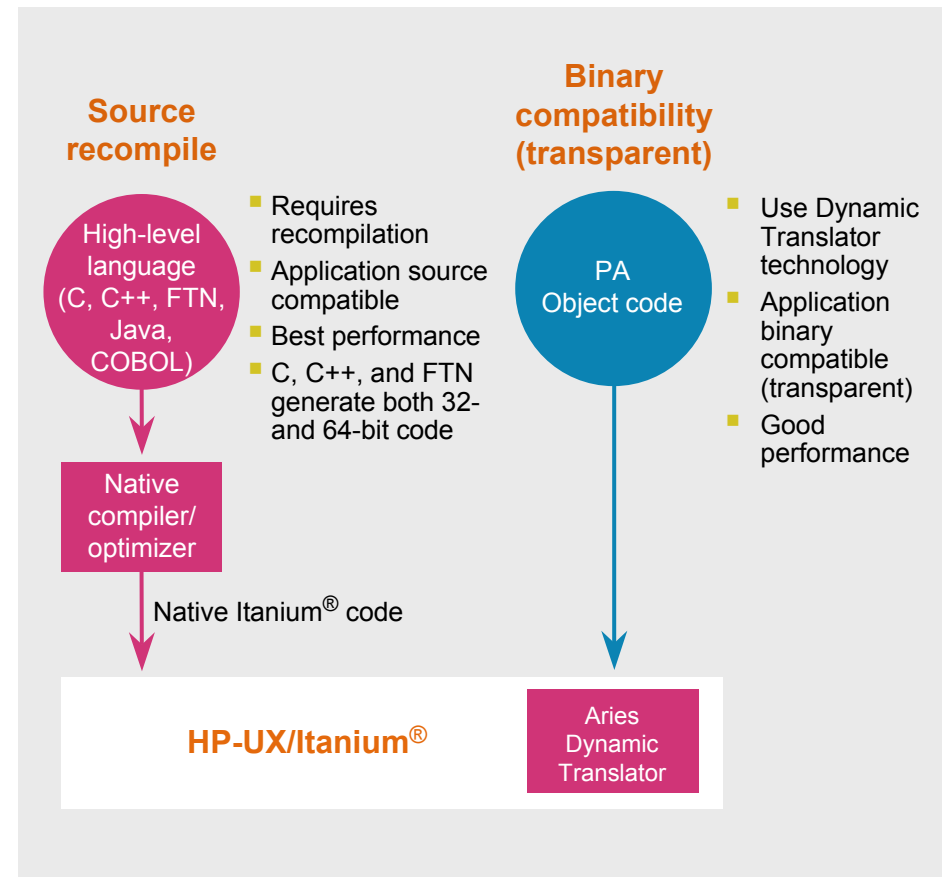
Source recompile

High-level language (C, C++, FTN, Java, COBOL)

- Requires recompilation
- Application source compatible
- Best performance
- C, C++, and FTN generate both 32- and 64-bit code

Native compiler/ optimizer

Native Itanium® code

Binary compatibility (transparent)

PA Object code

- Use Dynamic Translator technology
- Application binary compatible (transparent)
- Good performance

HP-UX/Itanium®

Aries Dynamic Translator